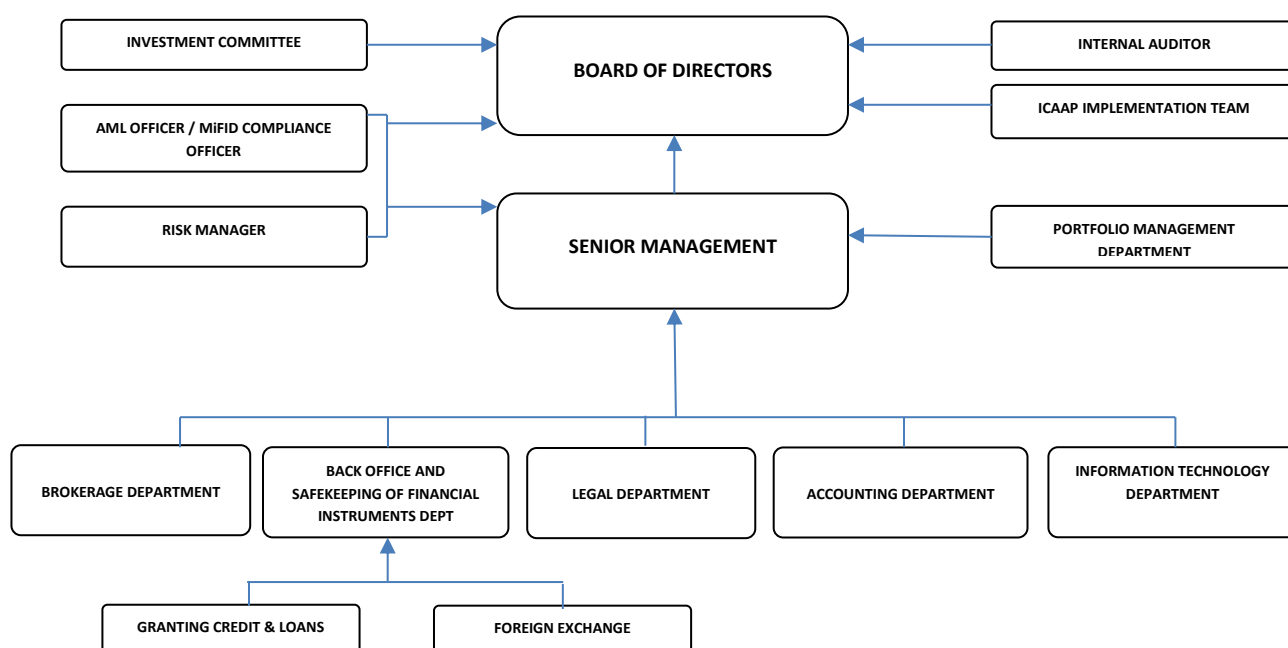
INVESTMENT COMMITTEE

BOARD OF DIRECTORS

INTERNAL AUDITOR

AML OFFICER / MiFID COMPLIANCE OFFICER

ICAAP IMPLEMENTATION TEAM

RISK MANAGER

SENIOR MANAGEMENT

PORTFOLIO MANAGEMENT DEPARTMENT

BROKERAGE DEPARTMENT

BACK OFFICE AND SAFEKEEPING OF FINANCIAL INSTRUMENTS DEPT

LEGAL DEPARTMENT

ACCOUNTING DEPARTMENT

INFORMATION TECHNOLOGY DEPARTMENT

GRANTING CREDIT & LOANS

FOREIGN EXCHANGE